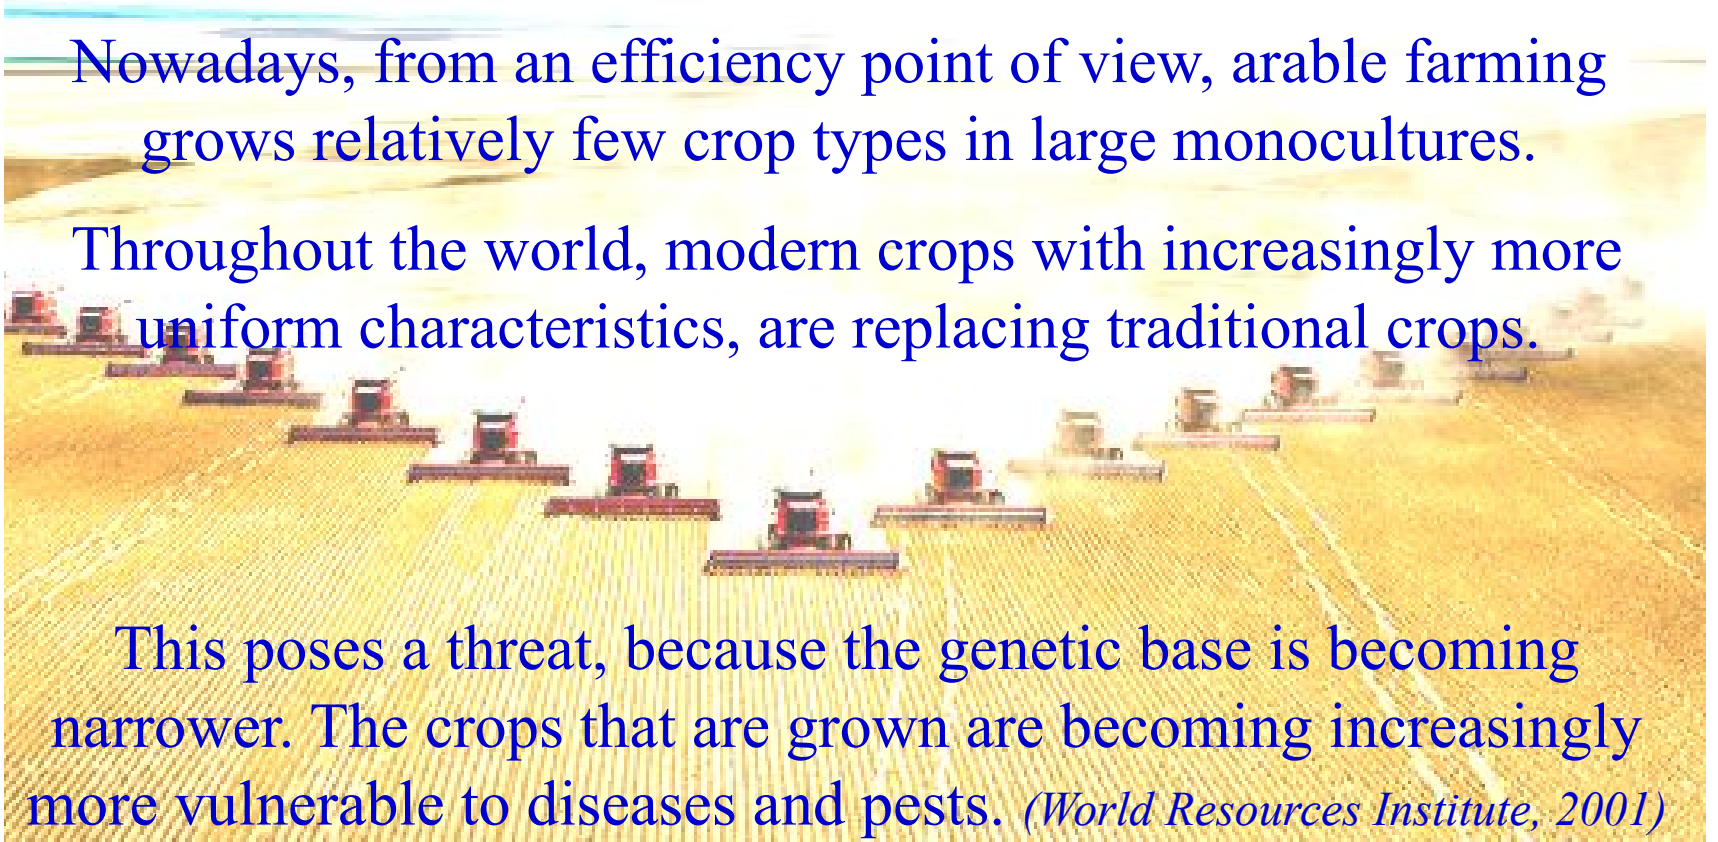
Nowadays, from an efficiency point of view, arable farming grows relatively few crop types in large monocultures.

Throughout the world, modern crops with increasingly more uniform characteristics, are replacing traditional crops.

This poses a threat, because the genetic base is becoming narrower. The crops that are grown are becoming increasingly more vulnerable to diseases and pests. (World Resources Institute, 2001)